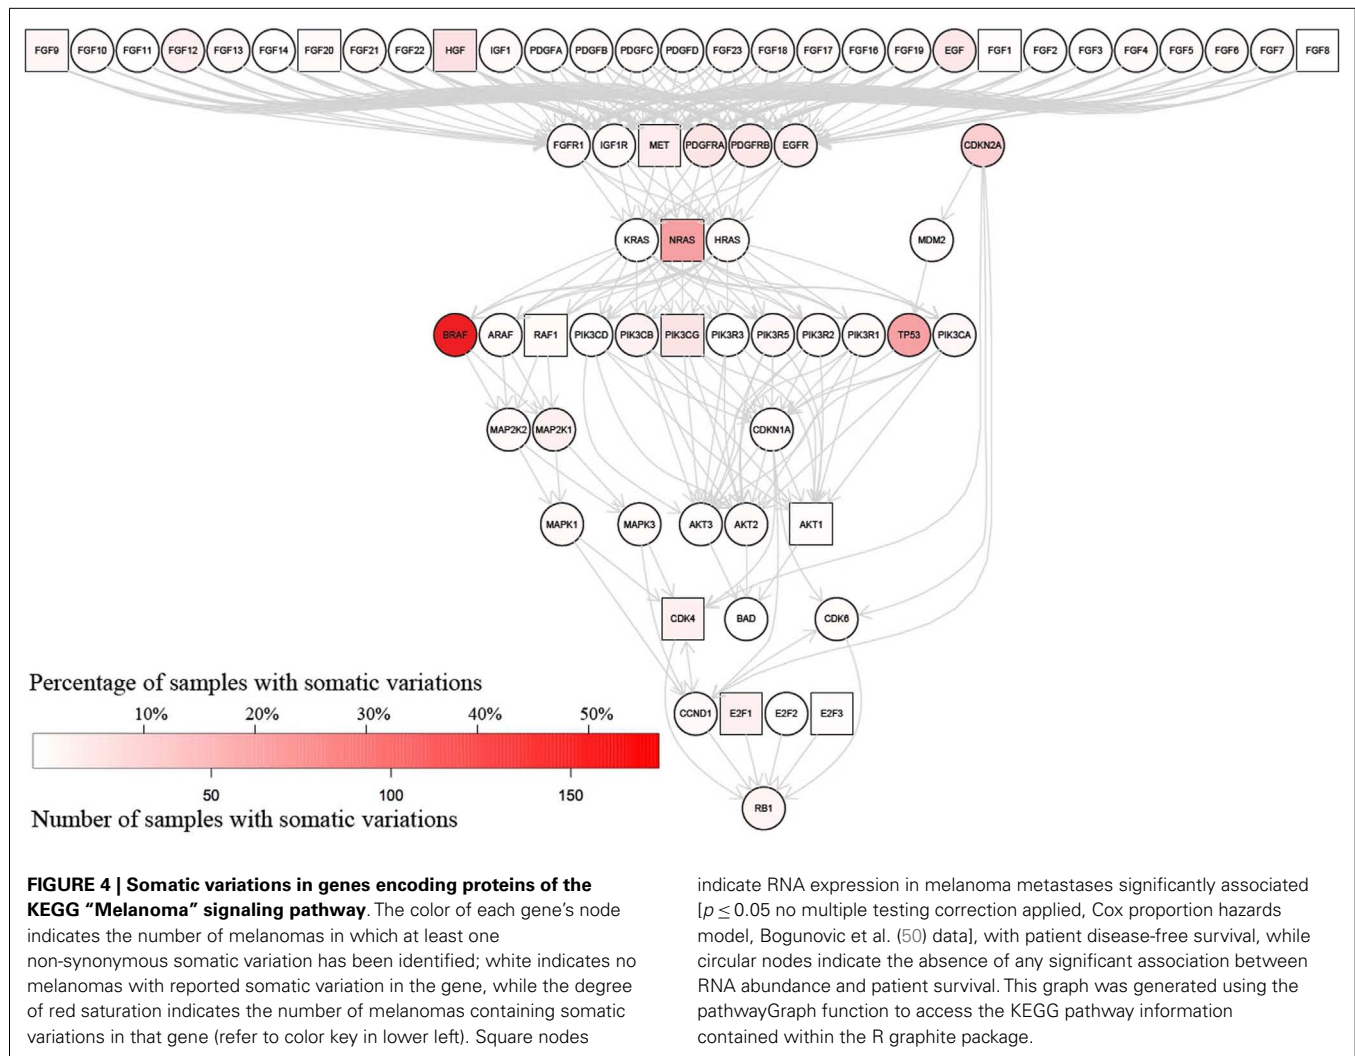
FGF9 FGF10 FGF11 FGF12 FGF13 FGF14 FGF20 FGF21 FGF22 HGF IGF1 PDGFA PDGFB PDGFC PDGFD FGF23 FGF18 FGF17 FGF16 FGF19 EGF FGF1 FGF2 FGF3 FGF4 FGF5 FGF6 FGF7 FGF8

FGFR1 IGF1R MET PDGFRA PDGFRB EGFR CDKN2A

KRAS NRAS HRAS MDM2

BRAF ARAF RAF1 PIK3CD PIK3CB PIK3CG PIK3R3 PIK3R5 PIK3R2 PIK3R1 TP53 PIK3CA

MAP2K2 MAP2K1 CDKN1A

MAPK1 MAPK3 AKT3 AKT2 AKT1

CDK4 BAD CDK6

CCND1 E2F1 E2F2 E2F3

RB1

Percentage of samples with somatic variations

10% 20% 30% 40% 50%

50 100 150

Number of samples with somatic variations

**FIGURE 4 | Somatic variations in genes encoding proteins of the KEGG "Melanoma" signaling pathway**. The color of each gene's node indicates the number of melanomas in which at least one non-synonymous somatic variation has been identified; white indicates no melanomas with reported somatic variation in the gene, while the degree of red saturation indicates the number of melanomas containing somatic variations in that gene (refer to color key in lower left). Square nodes indicate RNA expression in melanoma metastases significantly associated [$p \leq 0.05$ no multiple testing correction applied, Cox proportion hazards model, Bogunovic et al. (50) data], with patient disease-free survival, while circular nodes indicate the absence of any significant association between RNA abundance and patient survival. This graph was generated using the pathwayGraph function to access the KEGG pathway information contained within the R graphite package.